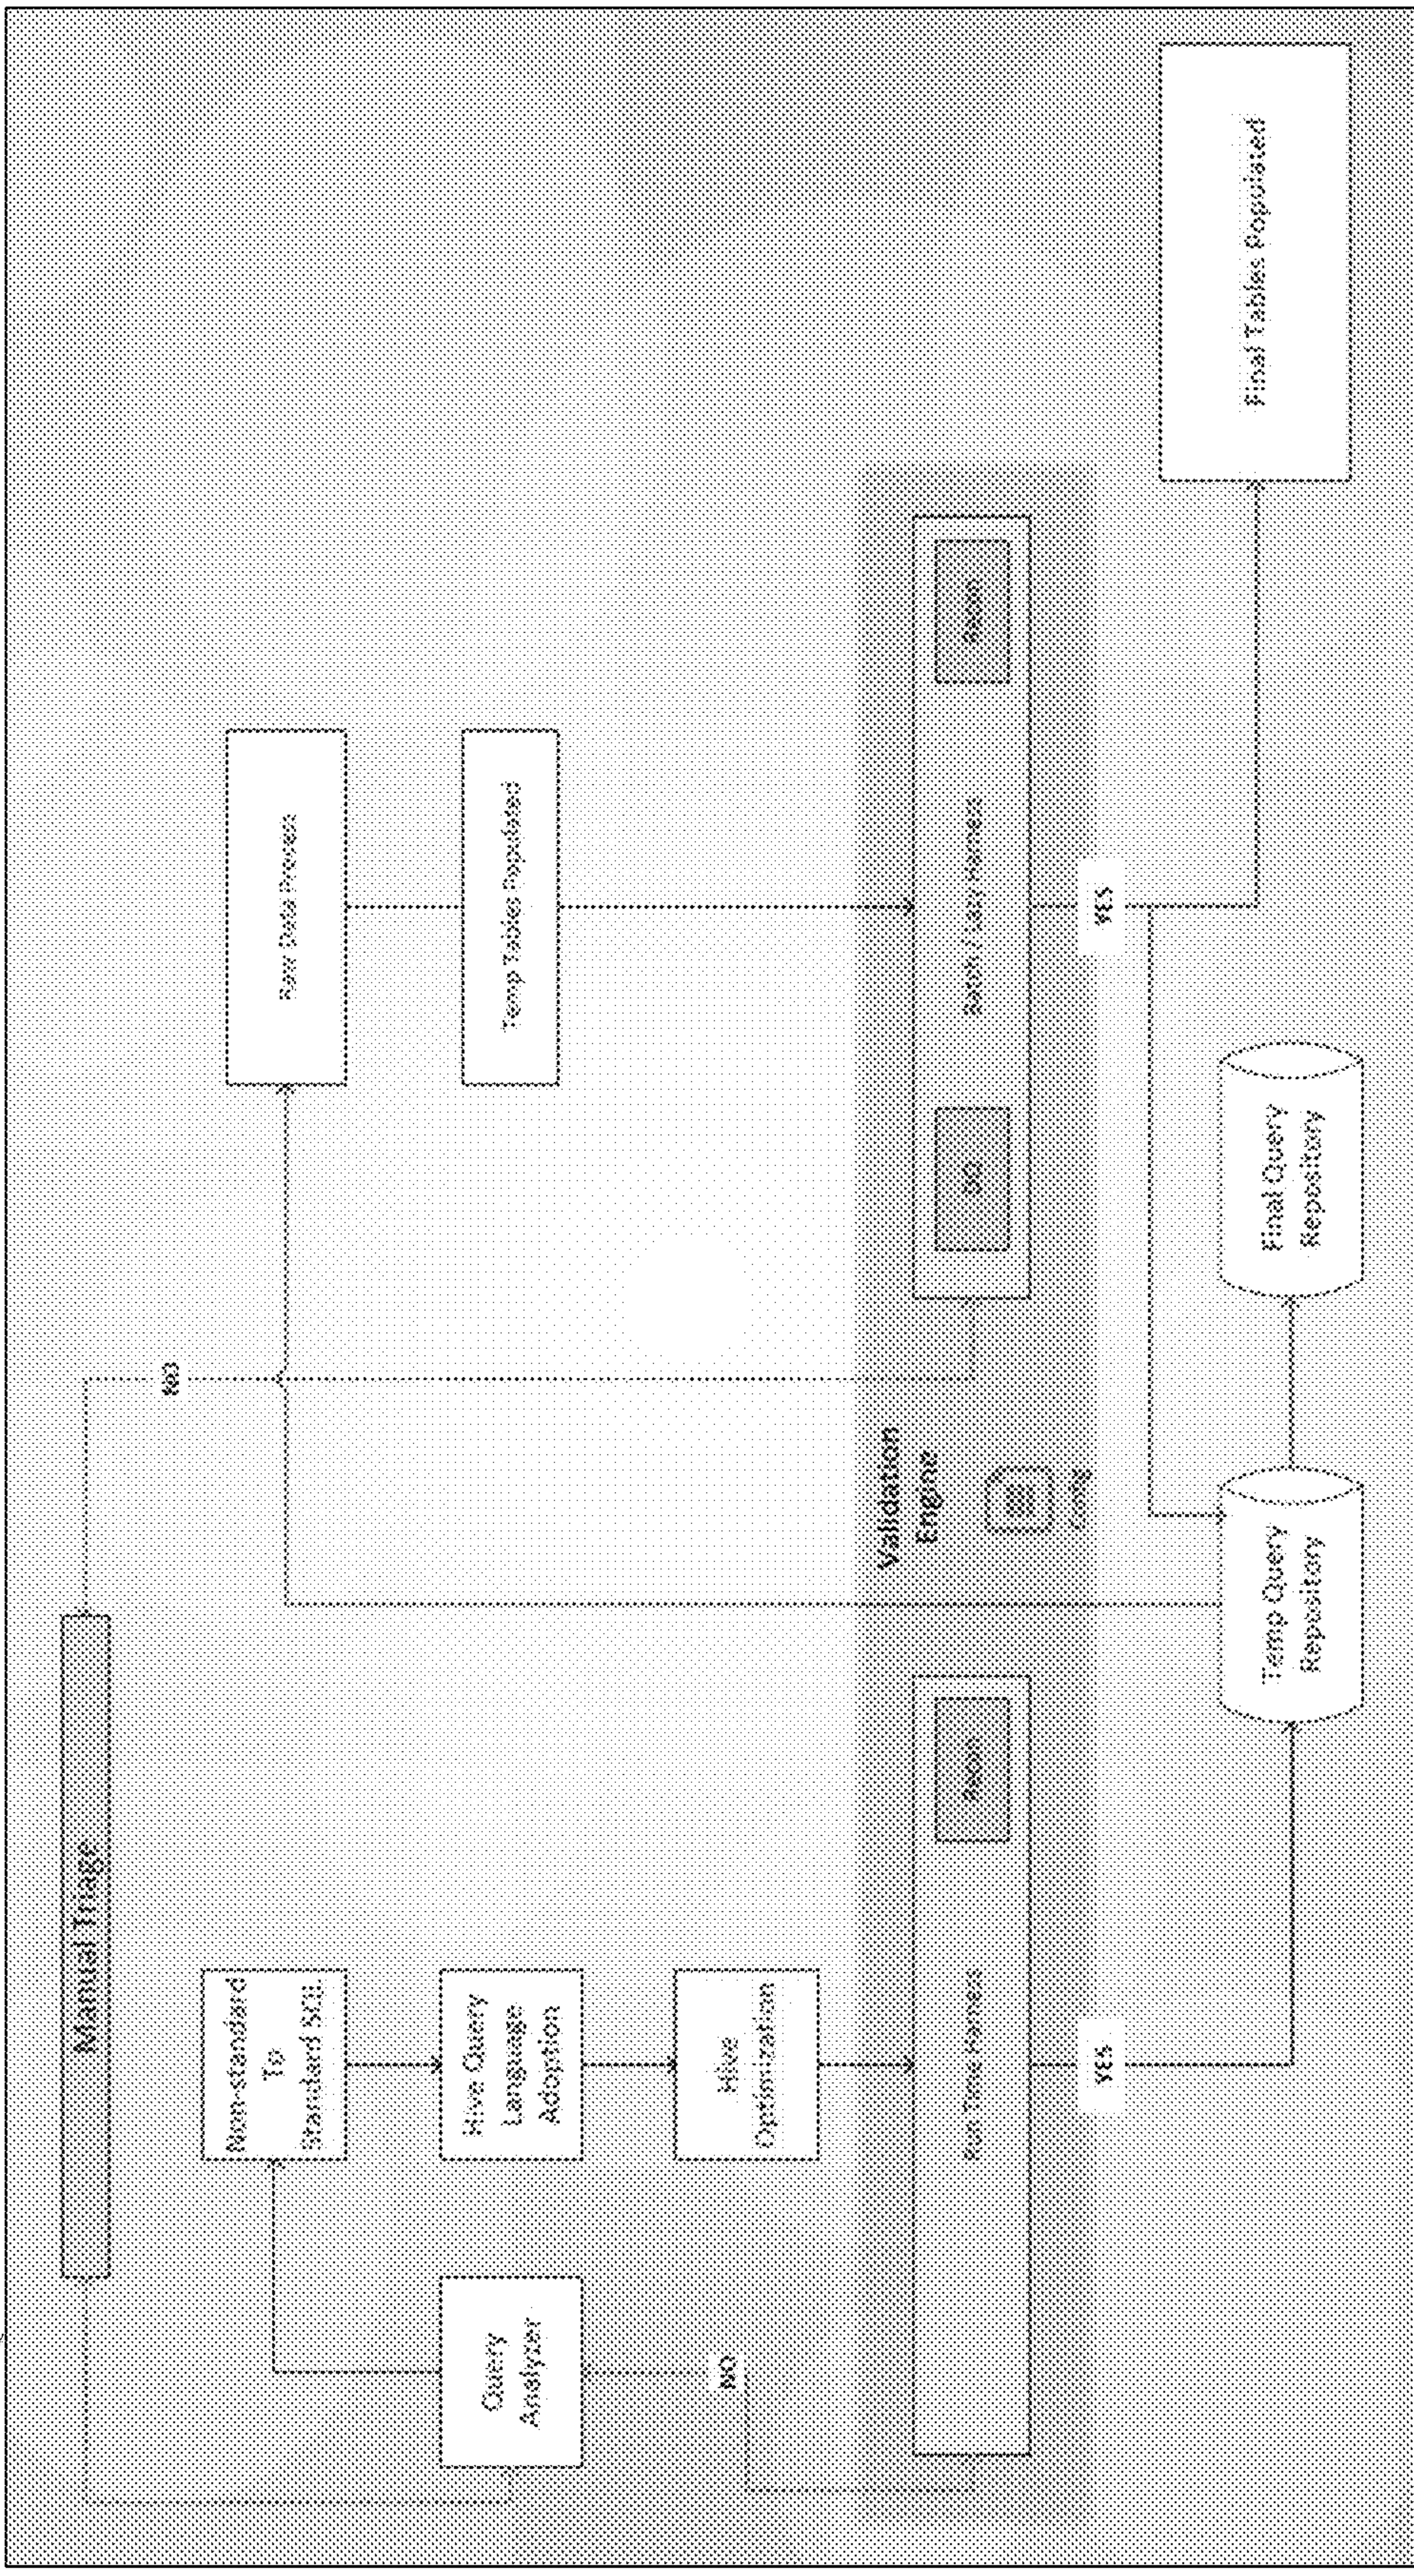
Manual Triage

Query Analyzer

NO

Non-standard To Standard SQL

Hive Query Language Adoption

Hive Optimization

Run Time Harness

Recon

YES

Validation Engine

Config

NO

Raw Data Process

Temp Tables Populated

SQL

Batch / Lazy Harness

Recon

YES

Temp Query Repository

Final Query Repository

Final Tables Populated